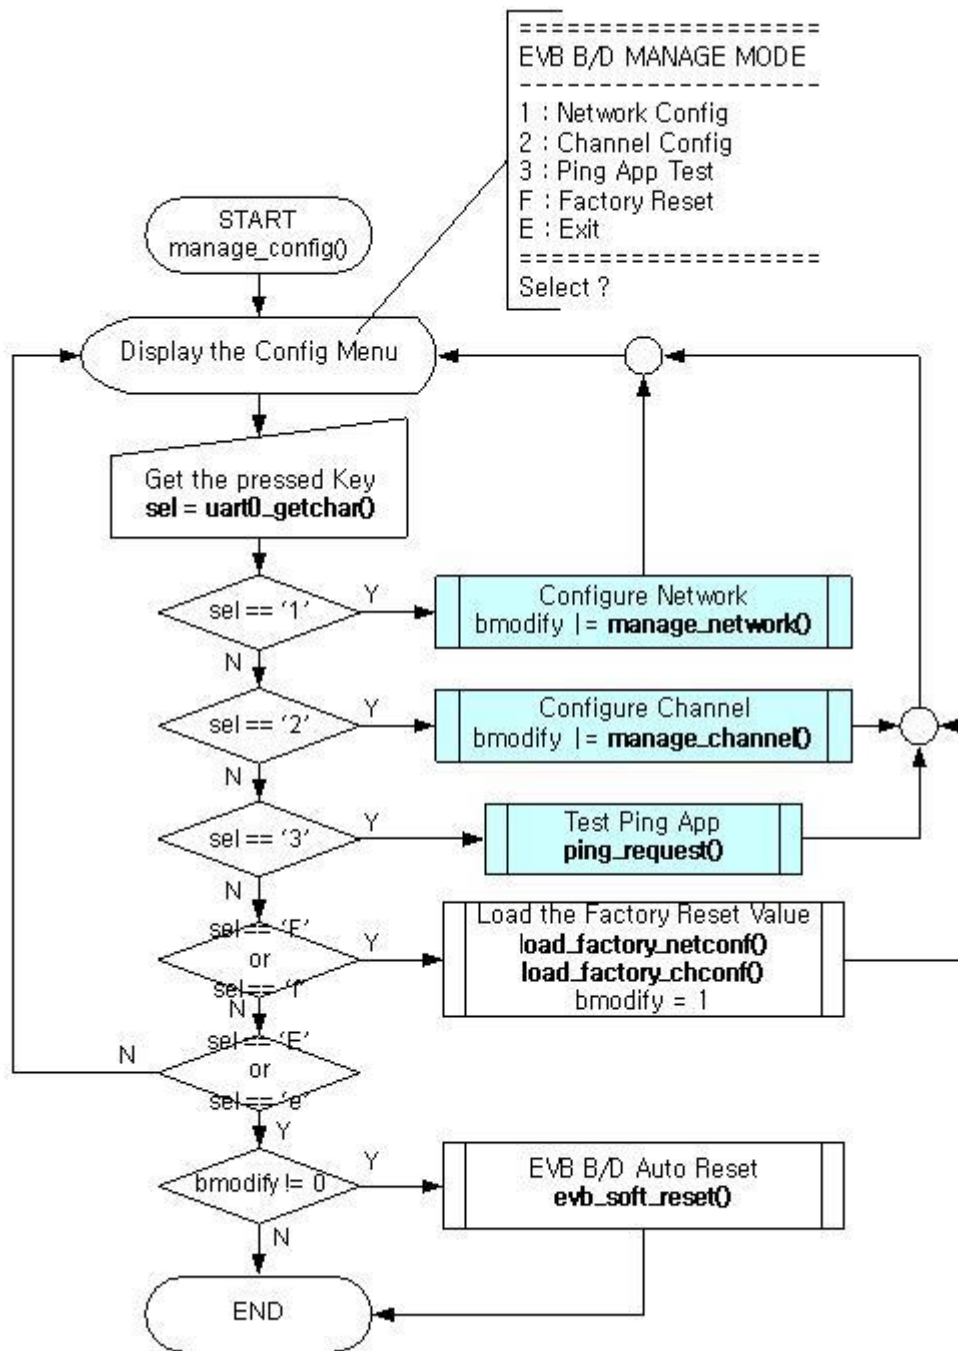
==================
EVB B/D MANAGE MODE
------------------
1 : Network Config
2 : Channel Config
3 : Ping App Test
F : Factory Reset
E : Exit
==================
Select ?

START
manage_config()

Display the Config Menu

Get the pressed Key
sel = uart0_getchar()

sel == '1'
Y
Configure Network
bmodify |= manage_network()
N

sel == '2'
Y
Configure Channel
bmodify |= manage_channel()
N

sel == '3'
Y
Test Ping App
ping_request()
N

sel == 'F'
or
sel == 'f'
Y
Load the Factory Reset Value
load_factory_netconf()
load_factory_chconf()
bmodify = 1
N

sel == 'E'
or
sel == 'e'
N
Y

bmodify != 0
Y
EVB B/D Auto Reset
evb_soft_reset()
N

END